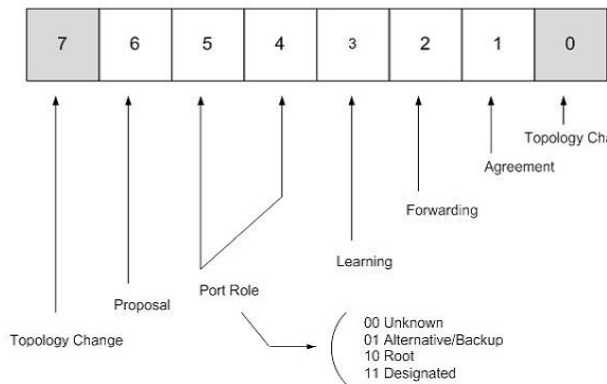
| 7 | 6 | 5 | 4 | 3 | 2 | 1 | 0 |
|---|---|---|---|---|---|---|---|

Topology Cha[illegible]

Agreement

Forwarding

Learning

Proposal

Port Role

Topology Change

00 Unknown
01 Alternative/Backup
10 Root
11 Designated